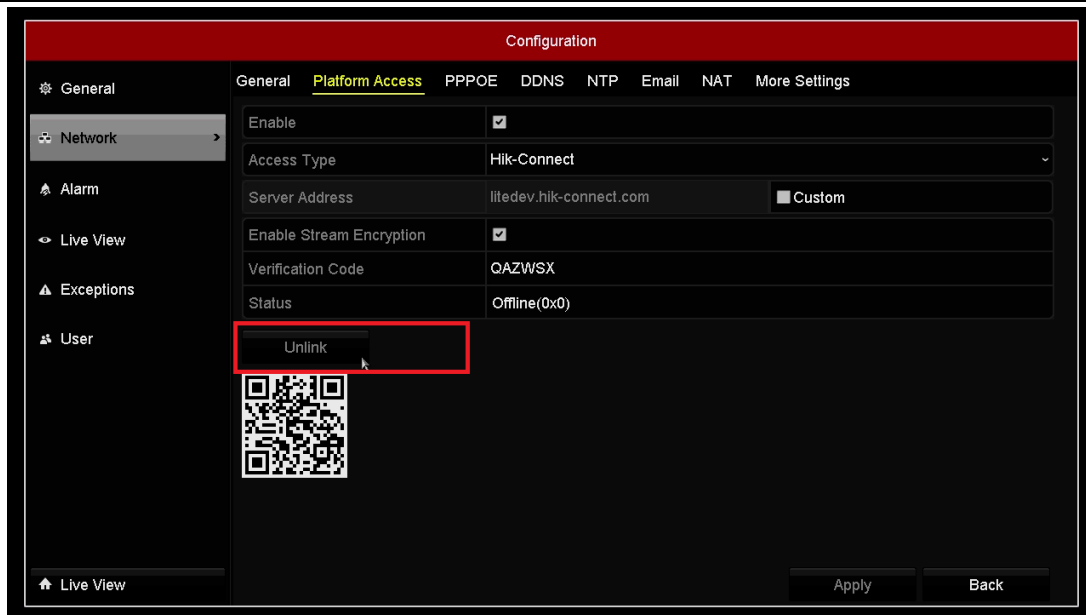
Configuration

General
Network
Alarm
Live View
Exceptions
User

General Platform Access PPPOE DDNS NTP Email NAT More Settings

| Enable | ☑ |
|---|---|
| Access Type | Hik-Connect |
| Server Address | litedev.hik-connect.com | Custom |
| Enable Stream Encryption | ☑ |
| Verification Code | QAZWSX |
| Status | Offline(0x0) |

Unlink

Live View

Apply Back